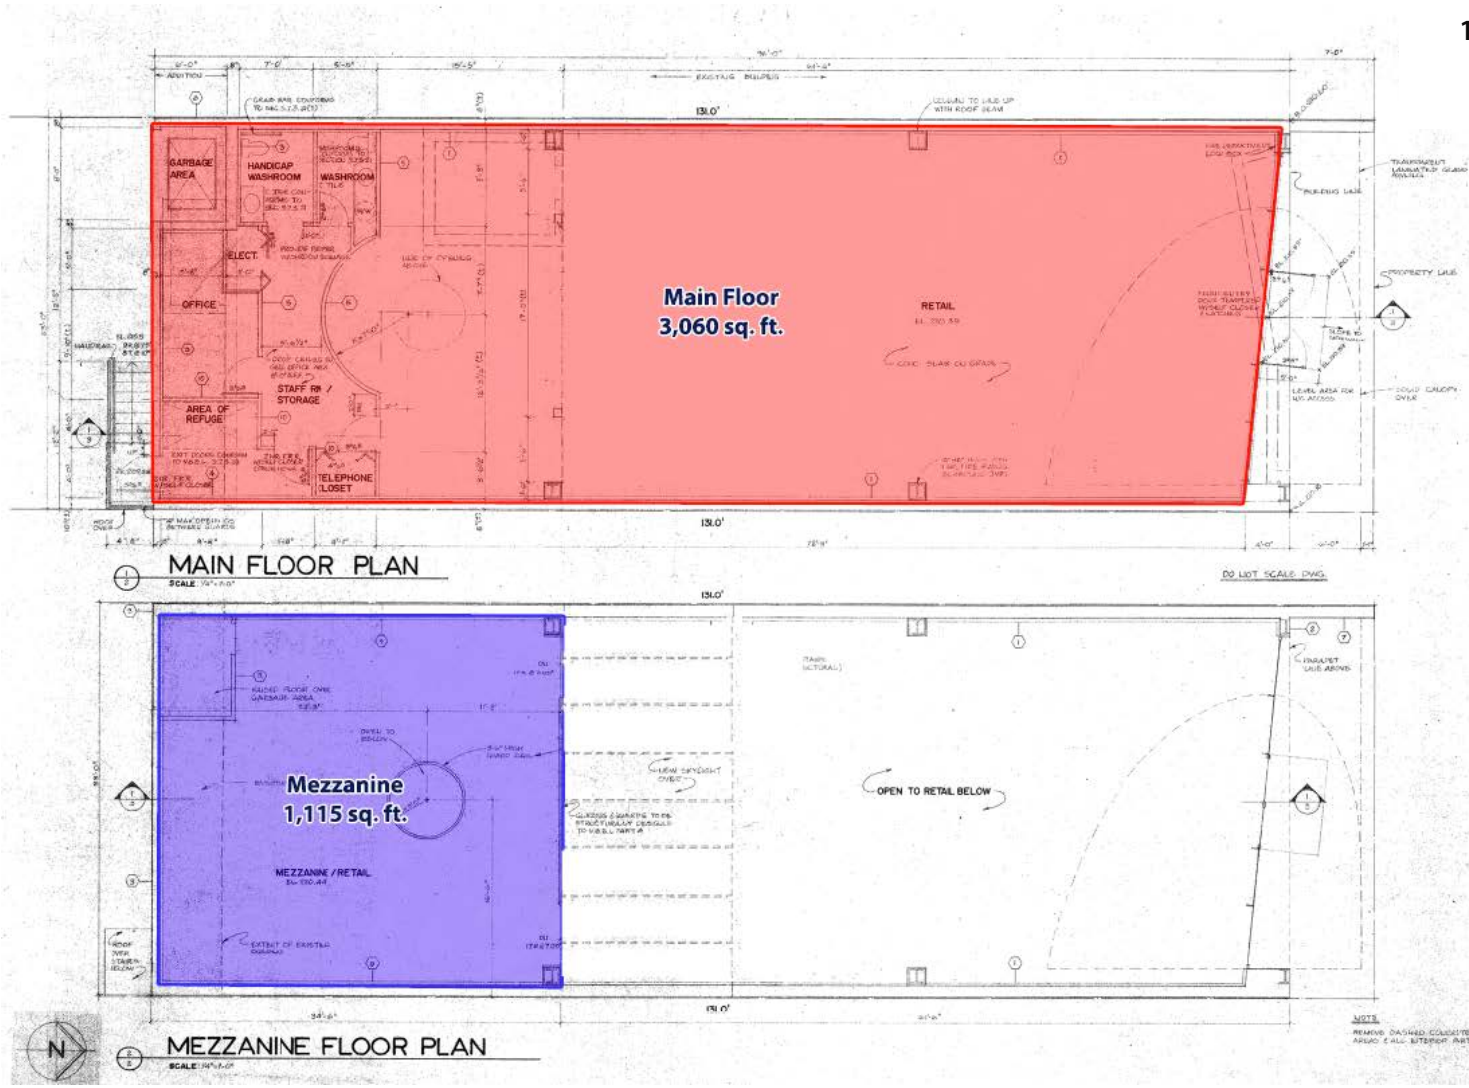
1

131.0'

GARBAGE AREA

HANDICAP WASHROOM

WASHROOM

ELECT.

OFFICE

STAFF RM / STORAGE

AREA OF REFUGE

TELEPHONE CLOSET

Main Floor
3,060 sq. ft.

RETAIL

131.0'

MAIN FLOOR PLAN

SCALE

DO NOT SCALE DWG.

131.0'

Mezzanine
1,115 sq. ft.

MEZZANINE / RETAIL

OPEN TO RETAIL BELOW

131.0'

N

MEZZANINE FLOOR PLAN

SCALE

NOTE